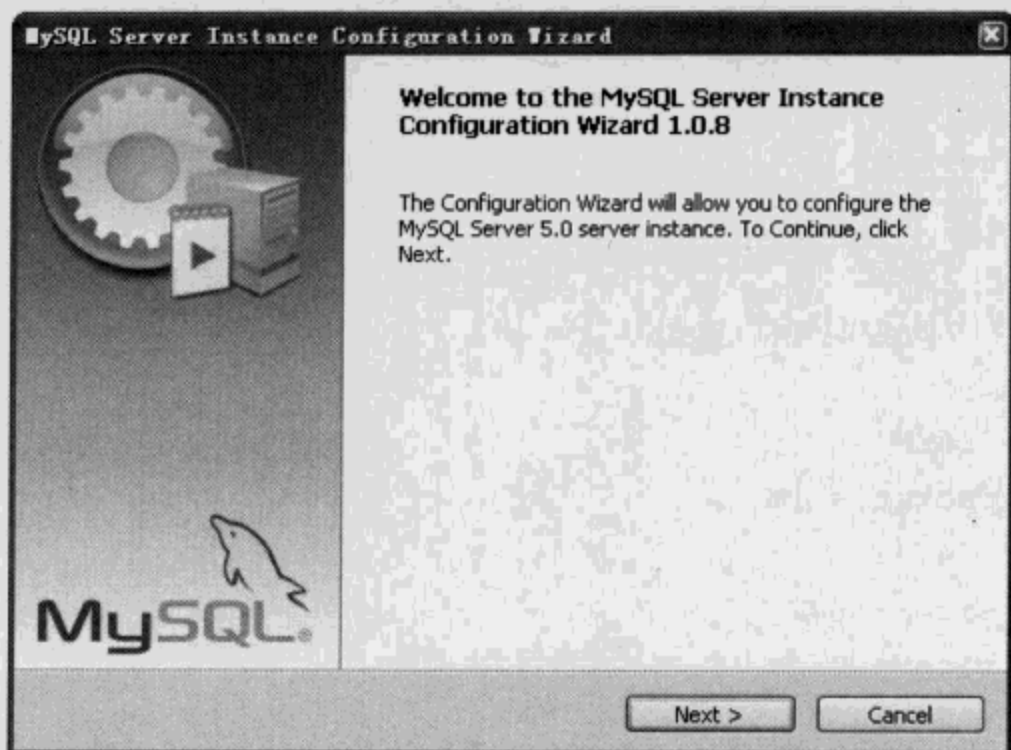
MySQL Server Instance Configuration Wizard

Welcome to the MySQL Server Instance Configuration Wizard 1.0.8

The Configuration Wizard will allow you to configure the MySQL Server 5.0 server instance. To Continue, click Next.

MySQL

Next >

Cancel